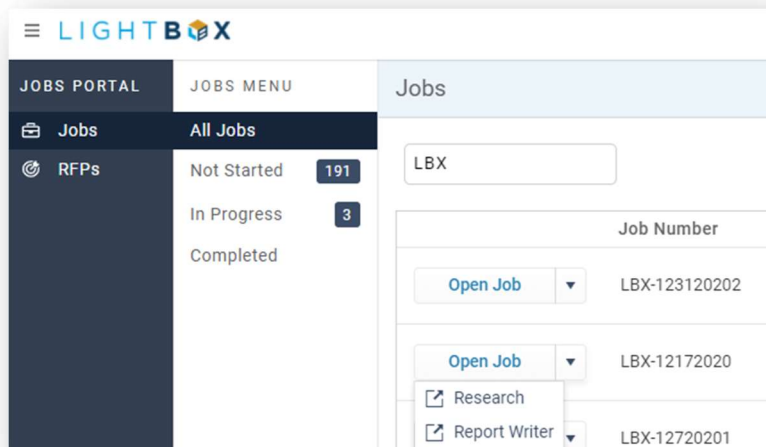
LIGHTBOX

JOBS PORTAL
Jobs
RFPs

JOBS MENU
All Jobs
Not Started 191
In Progress 3
Completed

Jobs

LBX

| | Job Number |
|---|---|
| Open Job ▼ | LBX-123120202 |
| Open Job ▼ | LBX-12172020 |
| ▼ | LBX-12720201 |

Research
Report Writer